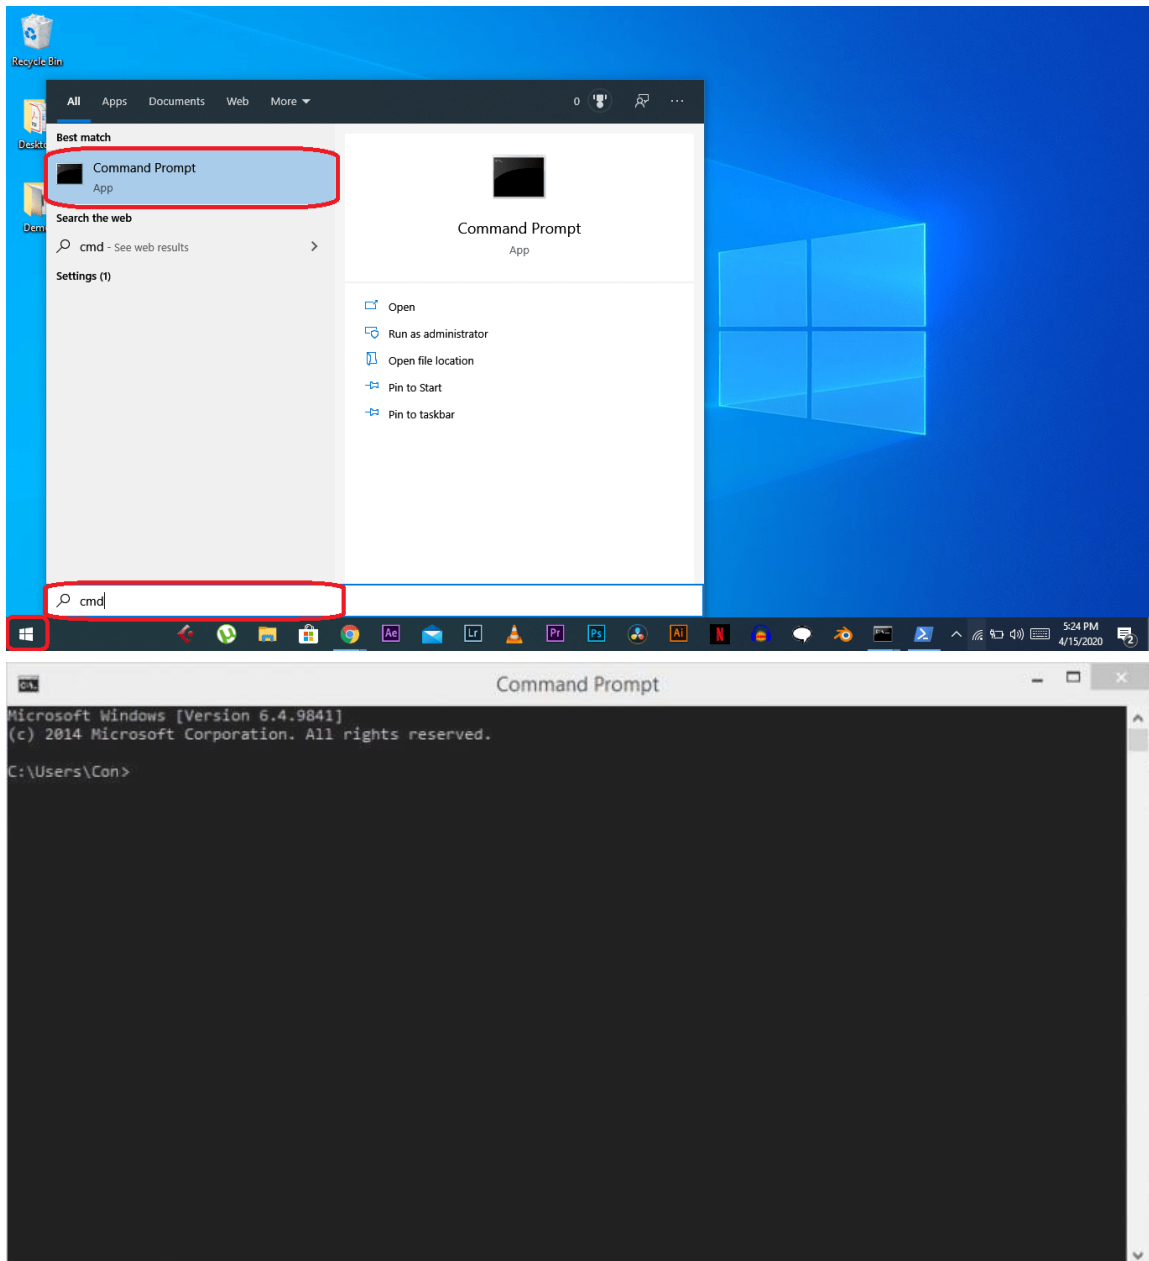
Recycle Bin

Deskt

Dem

All Apps Documents Web More

0

Best match

Command Prompt
App

Search the web

cmd - See web results

Settings (1)

Command Prompt
App

Open
Run as administrator
Open file location
Pin to Start
Pin to taskbar

cmd

Ae Lr Pr Ps Ai

5:24 PM
4/15/2020

Command Prompt

Microsoft Windows [Version 6.4.9841]
(c) 2014 Microsoft Corporation. All rights reserved.

C:\Users\Con>